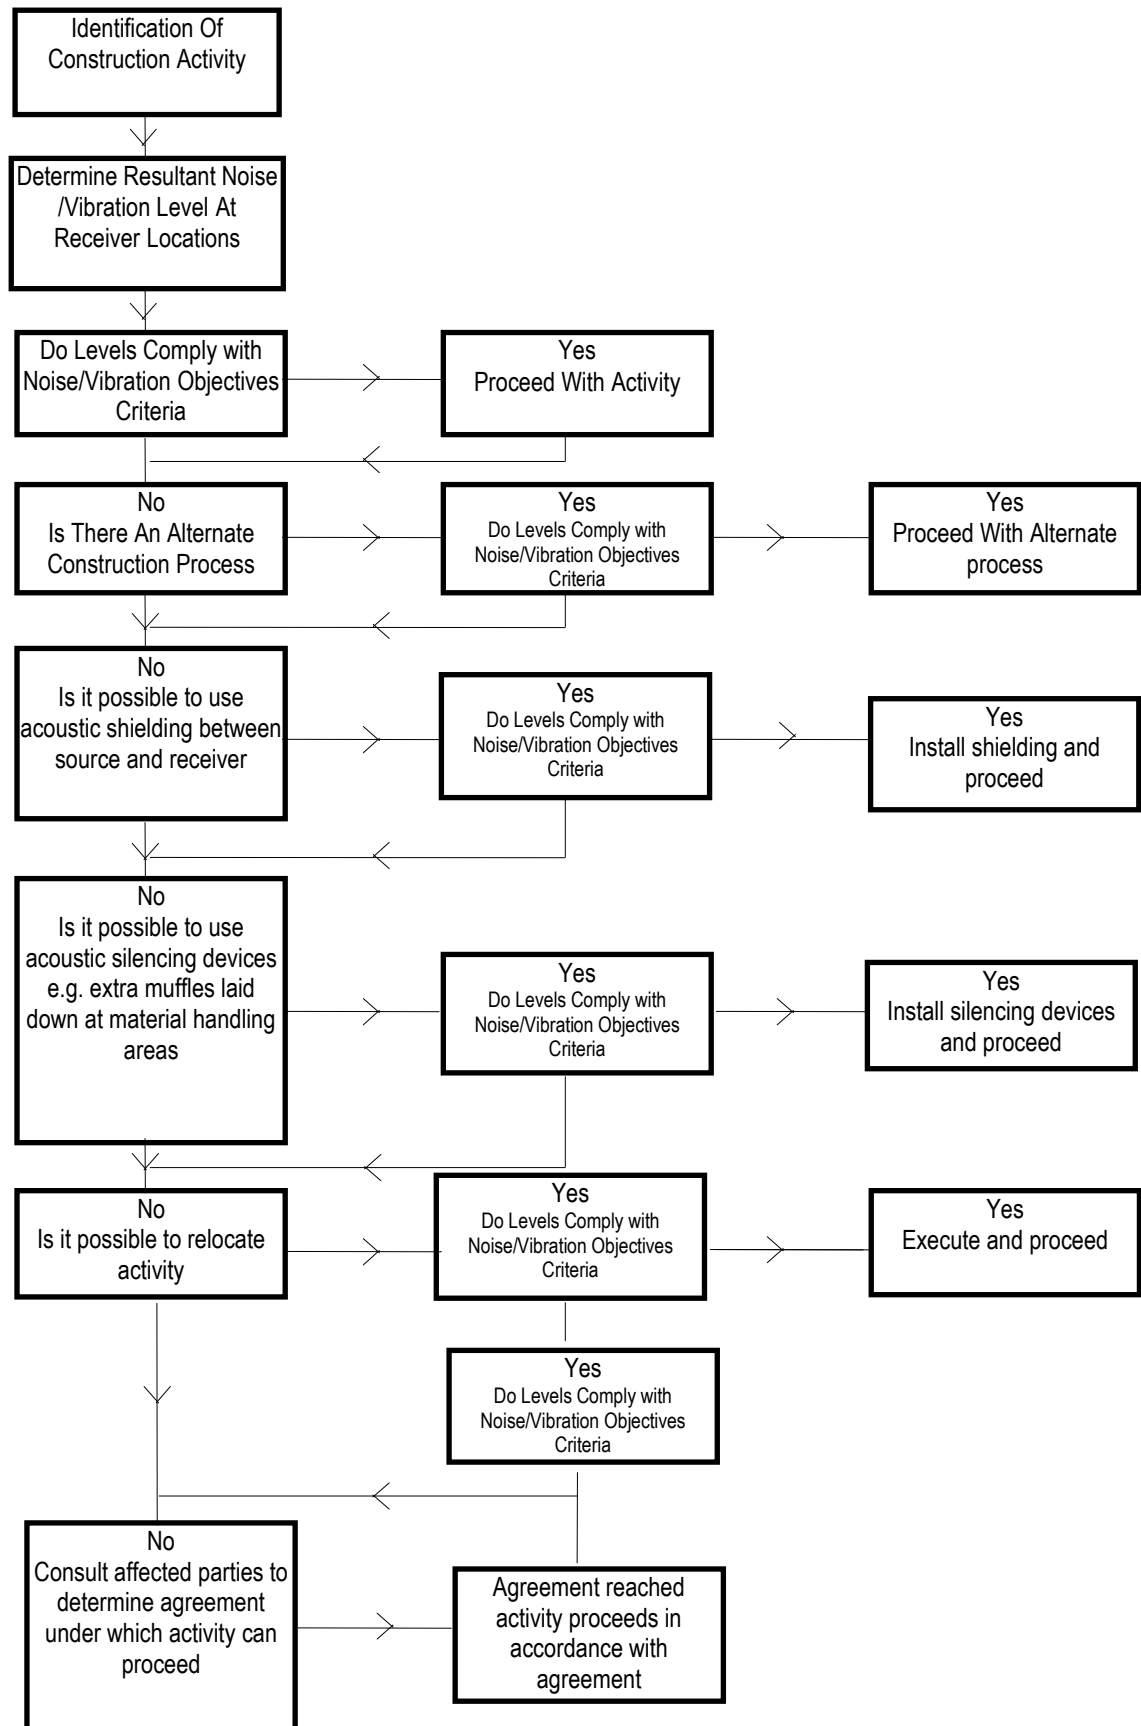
Identification Of Construction Activity

Determine Resultant Noise /Vibration Level At Receiver Locations

Do Levels Comply with Noise/Vibration Objectives Criteria

Yes
Proceed With Activity

No
Is There An Alternate Construction Process

Yes
Do Levels Comply with Noise/Vibration Objectives Criteria

Yes
Proceed With Alternate process

No
Is it possible to use acoustic shielding between source and receiver

Yes
Do Levels Comply with Noise/Vibration Objectives Criteria

Yes
Install shielding and proceed

No
Is it possible to use acoustic silencing devices e.g. extra muffles laid down at material handling areas

Yes
Do Levels Comply with Noise/Vibration Objectives Criteria

Yes
Install silencing devices and proceed

No
Is it possible to relocate activity

Yes
Do Levels Comply with Noise/Vibration Objectives Criteria

Yes
Execute and proceed

Yes
Do Levels Comply with Noise/Vibration Objectives Criteria

No
Consult affected parties to determine agreement under which activity can proceed

Agreement reached activity proceeds in accordance with agreement